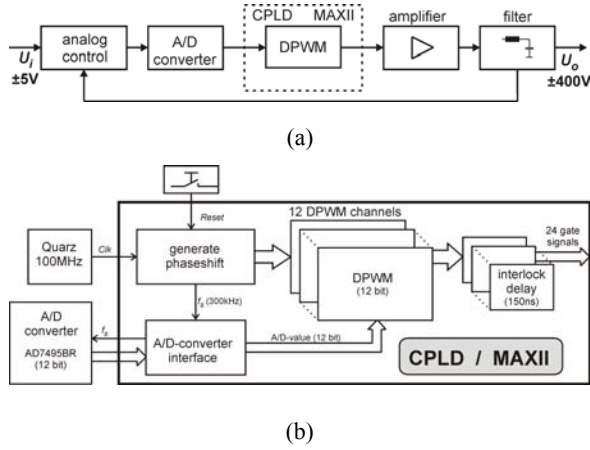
$U_i$
±5V
analog control
A/D converter
CPLD MAXII
DPWM
amplifier
filter
$U_o$
±400V

(a)

Reset
Quarz 100MHz
Clk
generate phaseshift
12 DPWM channels
DPWM
(12 bit)
24 gate signals
interlock delay
(150ns)
$f_s$ (300kHz)
A/D converter
AD7495BR
(12 bit)
$f_s$
A/D-converter interface
A/D-value (12 bit)
CPLD / MAXII

(b)